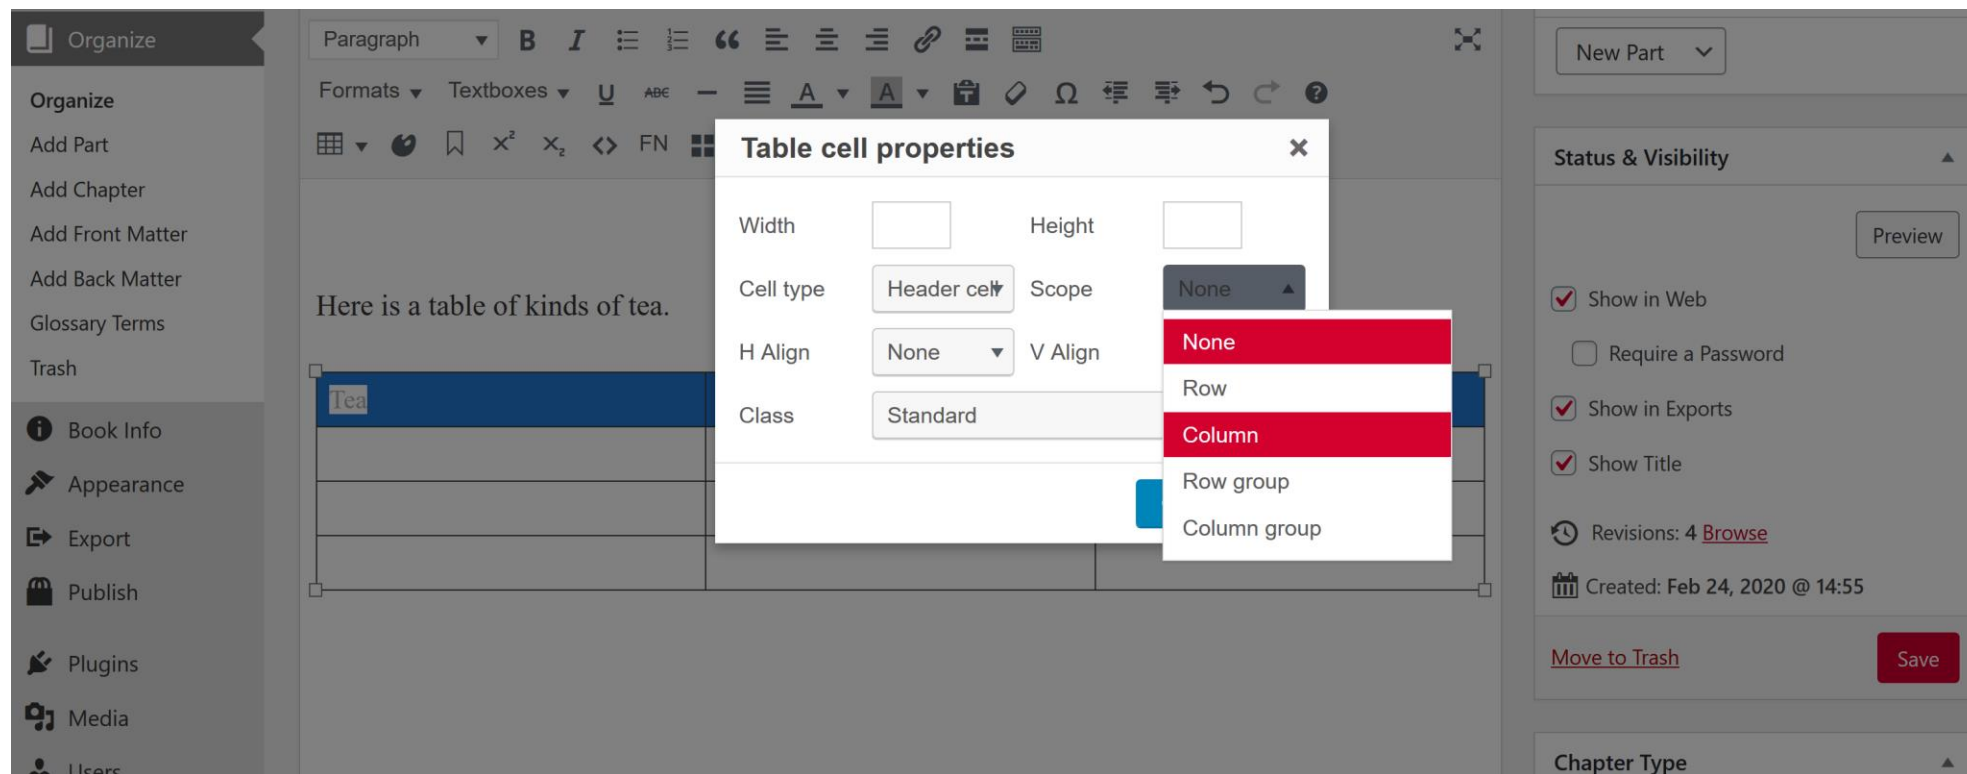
Organize

Organize
Add Part
Add Chapter
Add Front Matter
Add Back Matter
Glossary Terms
Trash

Book Info
Appearance
Export
Publish
Plugins
Media
Users

Paragraph
Formats
Textboxes
FN

Here is a table of kinds of tea.

Tea

Table cell properties
×
Width
Height
Cell type
Header cell
Scope
None
H Align
None
V Align
Class
Standard

None
Row
Column
Row group
Column group

New Part

Status & Visibility
Preview
Show in Web
Require a Password
Show in Exports
Show Title
Revisions: 4 Browse
Created: Feb 24, 2020 @ 14:55
Move to Trash
Save

Chapter Type